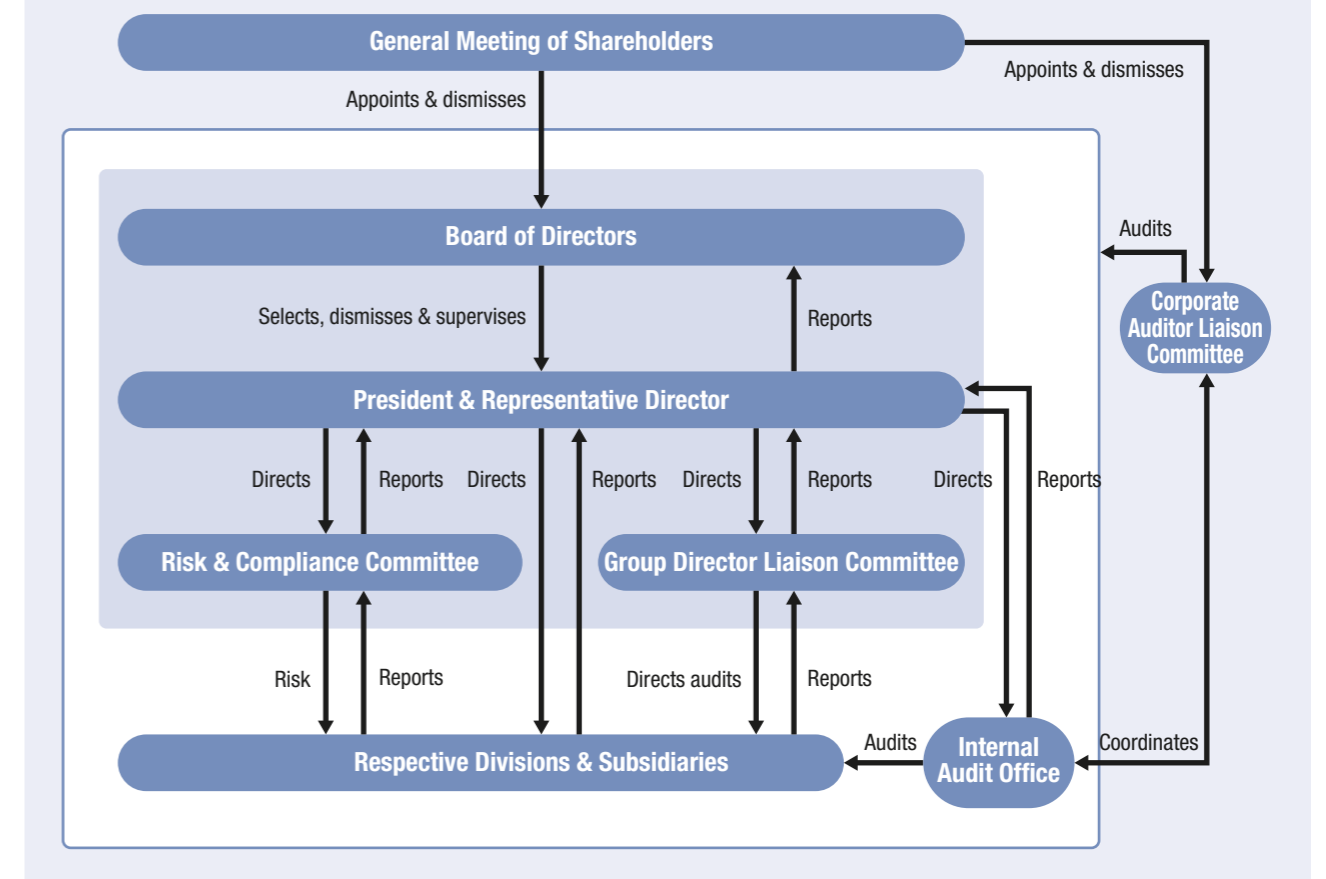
General Meeting of Shareholders

Appoints & dismisses

Appoints & dismisses

Board of Directors

Audits

Selects, dismisses & supervises

Reports

Corporate Auditor Liaison Committee

President & Representative Director

Directs

Reports

Directs

Reports

Directs

Reports

Directs

Reports

Risk & Compliance Committee

Group Director Liaison Committee

Risk

Reports

Directs audits

Reports

Respective Divisions & Subsidiaries

Audits

Internal Audit Office

Coordinates